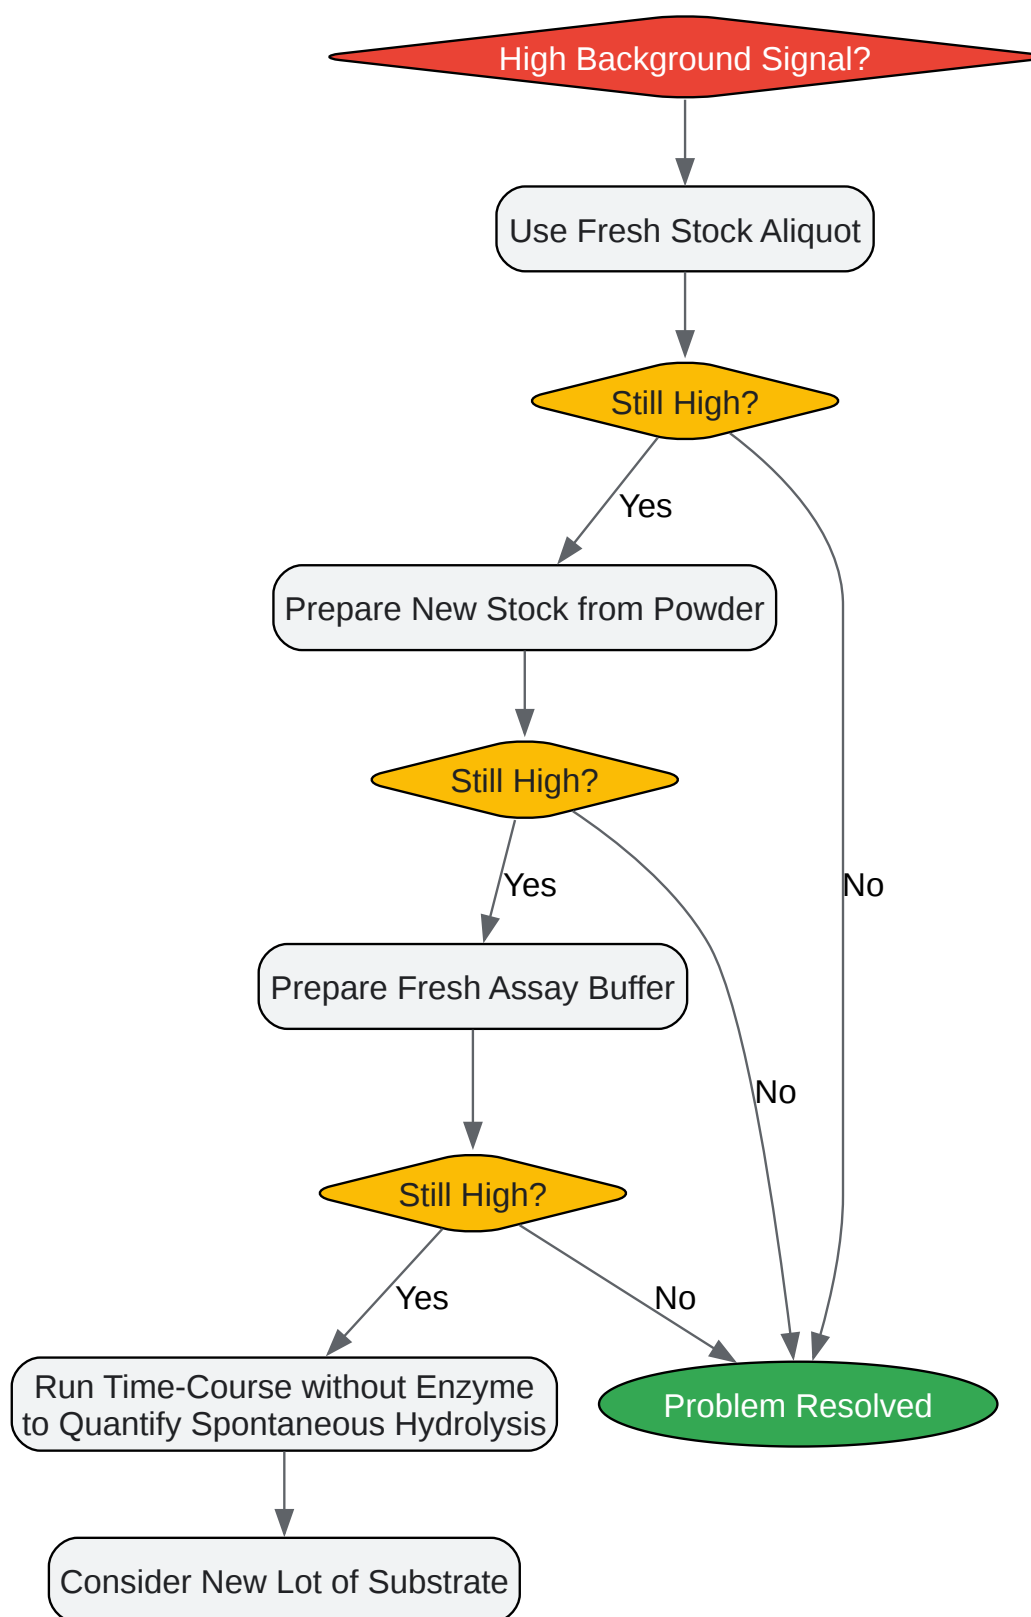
High Background Signal?

Use Fresh Stock Aliquot

Still High?

Yes

No

Prepare New Stock from Powder

Still High?

Yes

No

Prepare Fresh Assay Buffer

Still High?

Yes

No

Run Time-Course without Enzyme to Quantify Spontaneous Hydrolysis

Problem Resolved

Consider New Lot of Substrate